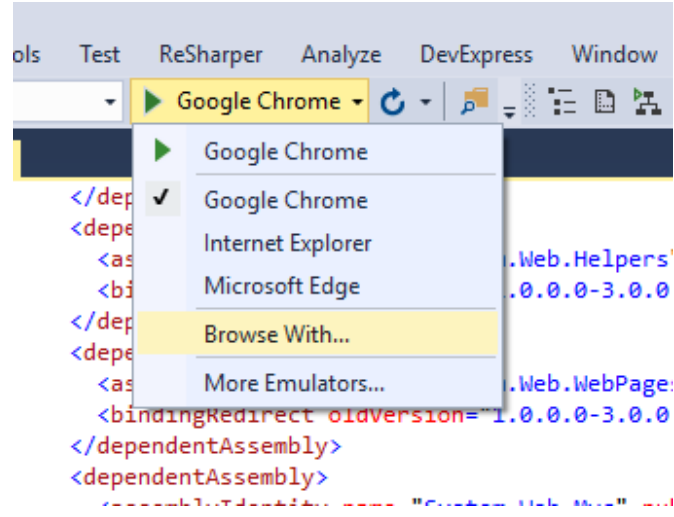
ols Test ReSharper Analyze DevExpress Window

Google Chrome

Google Chrome

✓ Google Chrome
Internet Explorer
Microsoft Edge

Browse With...

More Emulators...

</dep
<depe
<as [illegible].Web.Helpers"
<bi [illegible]1.0.0.0-3.0.0
</dep
<depe
<as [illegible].Web.WebPages
<bindingRedirect oldVersion="1.0.0.0-3.0.0
</dependentAssembly>
<dependentAssembly>
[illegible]